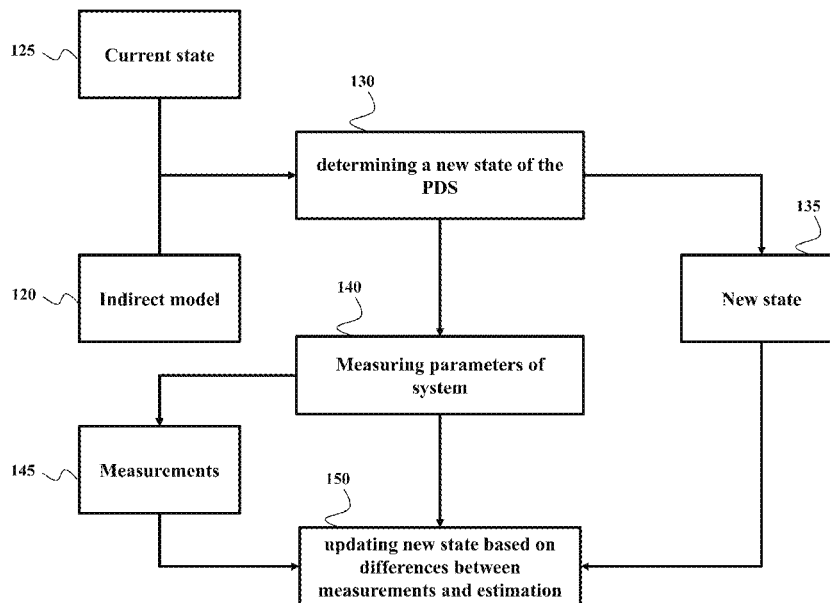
125
Current state

130
determining a new state of the PDS

135
New state

120
Indirect model

140
Measuring parameters of system

145
Measurements

150
updating new state based on differences between measurements and estimation